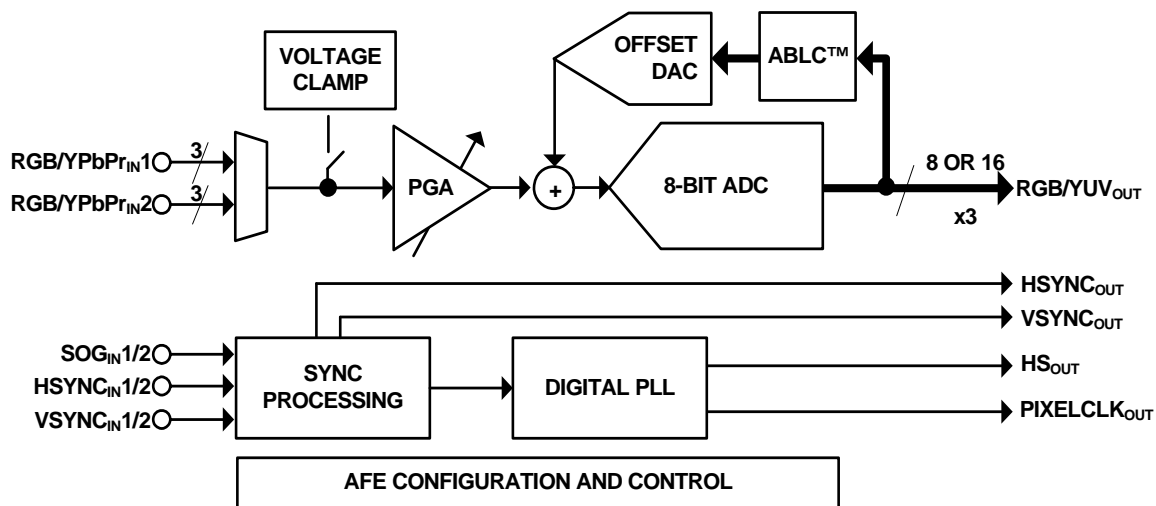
VOLTAGE CLAMP

OFFSET DAC

ABLC™

$RGB/YPbPr_{IN}1$

$RGB/YPbPr_{IN}2$

3

3

PGA

+

8-BIT ADC

8 OR 16

x3

$RGB/YUV_{OUT}$

$HSYNC_{OUT}$

$VSYNC_{OUT}$

$SOG_{IN}1/2$

$HSYNC_{IN}1/2$

$VSYNC_{IN}1/2$

SYNC PROCESSING

DIGITAL PLL

$HS_{OUT}$

$PIXELCLK_{OUT}$

AFE CONFIGURATION AND CONTROL